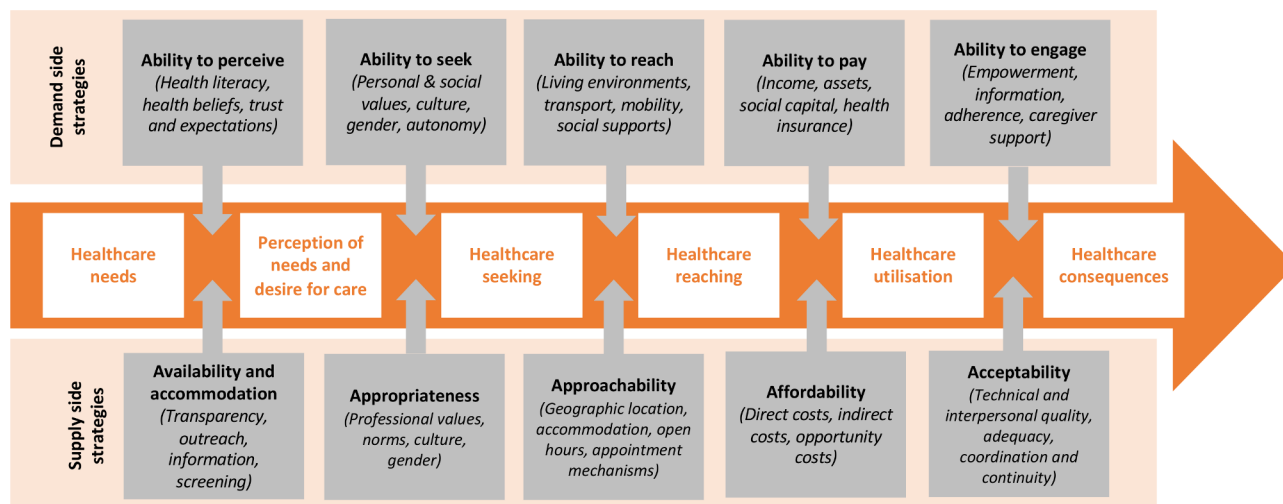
Demand side strategies

Ability to perceive
(Health literacy, health beliefs, trust and expectations)

Ability to seek
(Personal & social values, culture, gender, autonomy)

Ability to reach
(Living environments, transport, mobility, social supports)

Ability to pay
(Income, assets, social capital, health insurance)

Ability to engage
(Empowerment, information, adherence, caregiver support)

Healthcare needs

Perception of needs and desire for care

Healthcare seeking

Healthcare reaching

Healthcare utilisation

Healthcare consequences

Supply side strategies

Availability and accommodation
(Transparency, outreach, information, screening)

Appropriateness
(Professional values, norms, culture, gender)

Approachability
(Geographic location, accommodation, open hours, appointment mechanisms)

Affordability
(Direct costs, indirect costs, opportunity costs)

Acceptability
(Technical and interpersonal quality, adequacy, coordination and continuity)